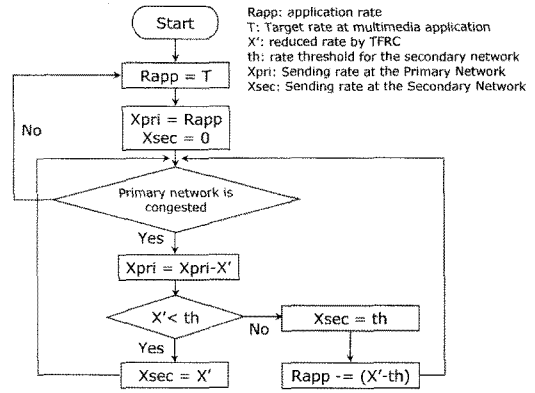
Start

Rapp: application rate
T: Target rate at multimedia application
X': reduced rate by TFRC
th: rate threshold for the secondary network
Xpri: Sending rate at the Primary Network
Xsec: Sending rate at the Secondary Network

Rapp = T

Xpri = Rapp
Xsec = 0

No

Primary network is congested

Yes

Xpri = Xpri-X'

X'< th

No

Xsec = th

Yes

Xsec = X'

Rapp -= (X'-th)